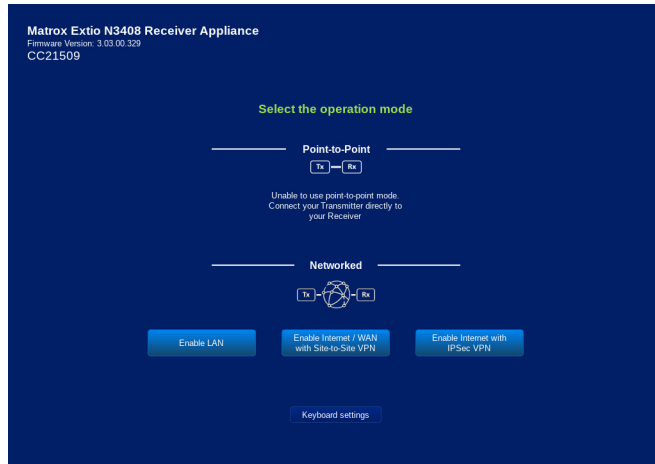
Matrox Extio N3408 Receiver Appliance
Firmware Version: 3.03.00.329
CC21509

Select the operation mode

Point-to-Point

Tx Rx

Unable to use point-to-point mode. Connect your Transmitter directly to your Receiver

Networked

Tx Rx

Enable LAN

Enable Internet / WAN with Site-to-Site VPN

Enable Internet with IPSec VPN

Keyboard settings